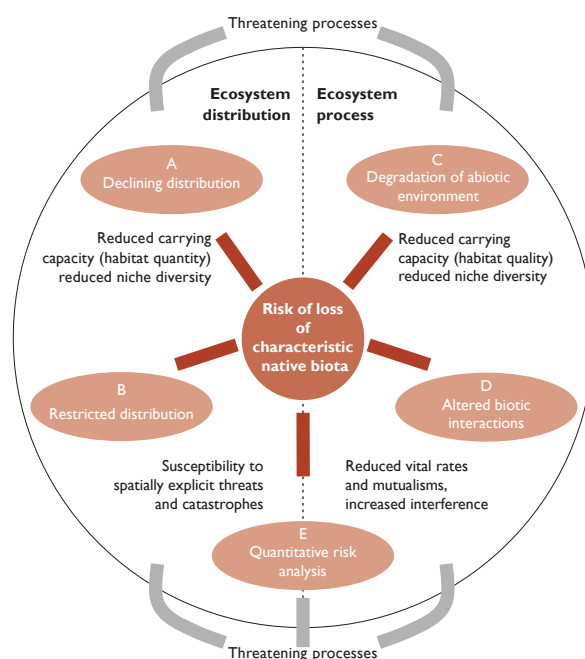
Threatening processes

Ecosystem distribution

Ecosystem process

A
Declining distribution

C
Degradation of abiotic environment

Reduced carrying capacity (habitat quantity) reduced niche diversity

Reduced carrying capacity (habitat quality) reduced niche diversity

Risk of loss of characteristic native biota

B
Restricted distribution

D
Altered biotic interactions

Susceptibility to spatially explicit threats and catastrophes

Reduced vital rates and mutualisms, increased interference

E
Quantitative risk analysis

Threatening processes